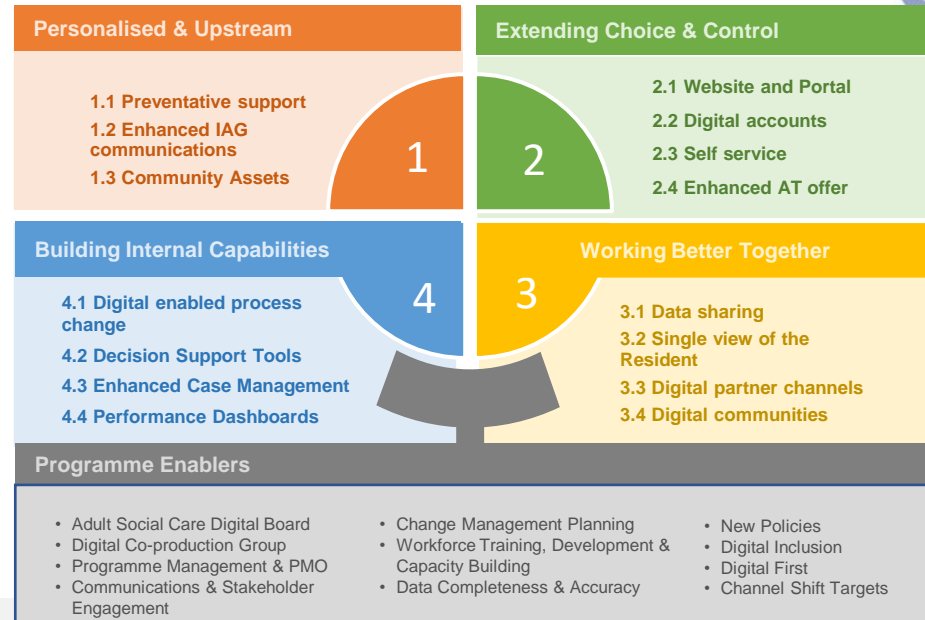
Personalised & Upstream

1.1 Preventative support
1.2 Enhanced IAG communications
1.3 Community Assets

1

Extending Choice & Control

2

2.1 Website and Portal
2.2 Digital accounts
2.3 Self service
2.4 Enhanced AT offer

Building Internal Capabilities

4

4.1 Digital enabled process change
4.2 Decision Support Tools
4.3 Enhanced Case Management
4.4 Performance Dashboards

Working Better Together

3

3.1 Data sharing
3.2 Single view of the Resident
3.3 Digital partner channels
3.4 Digital communities

Programme Enablers

- Adult Social Care Digital Board
- Digital Co-production Group
- Programme Management & PMO
- Communications & Stakeholder Engagement

- Change Management Planning
- Workforce Training, Development & Capacity Building
- Data Completeness & Accuracy

- New Policies
- Digital Inclusion
- Digital First
- Channel Shift Targets